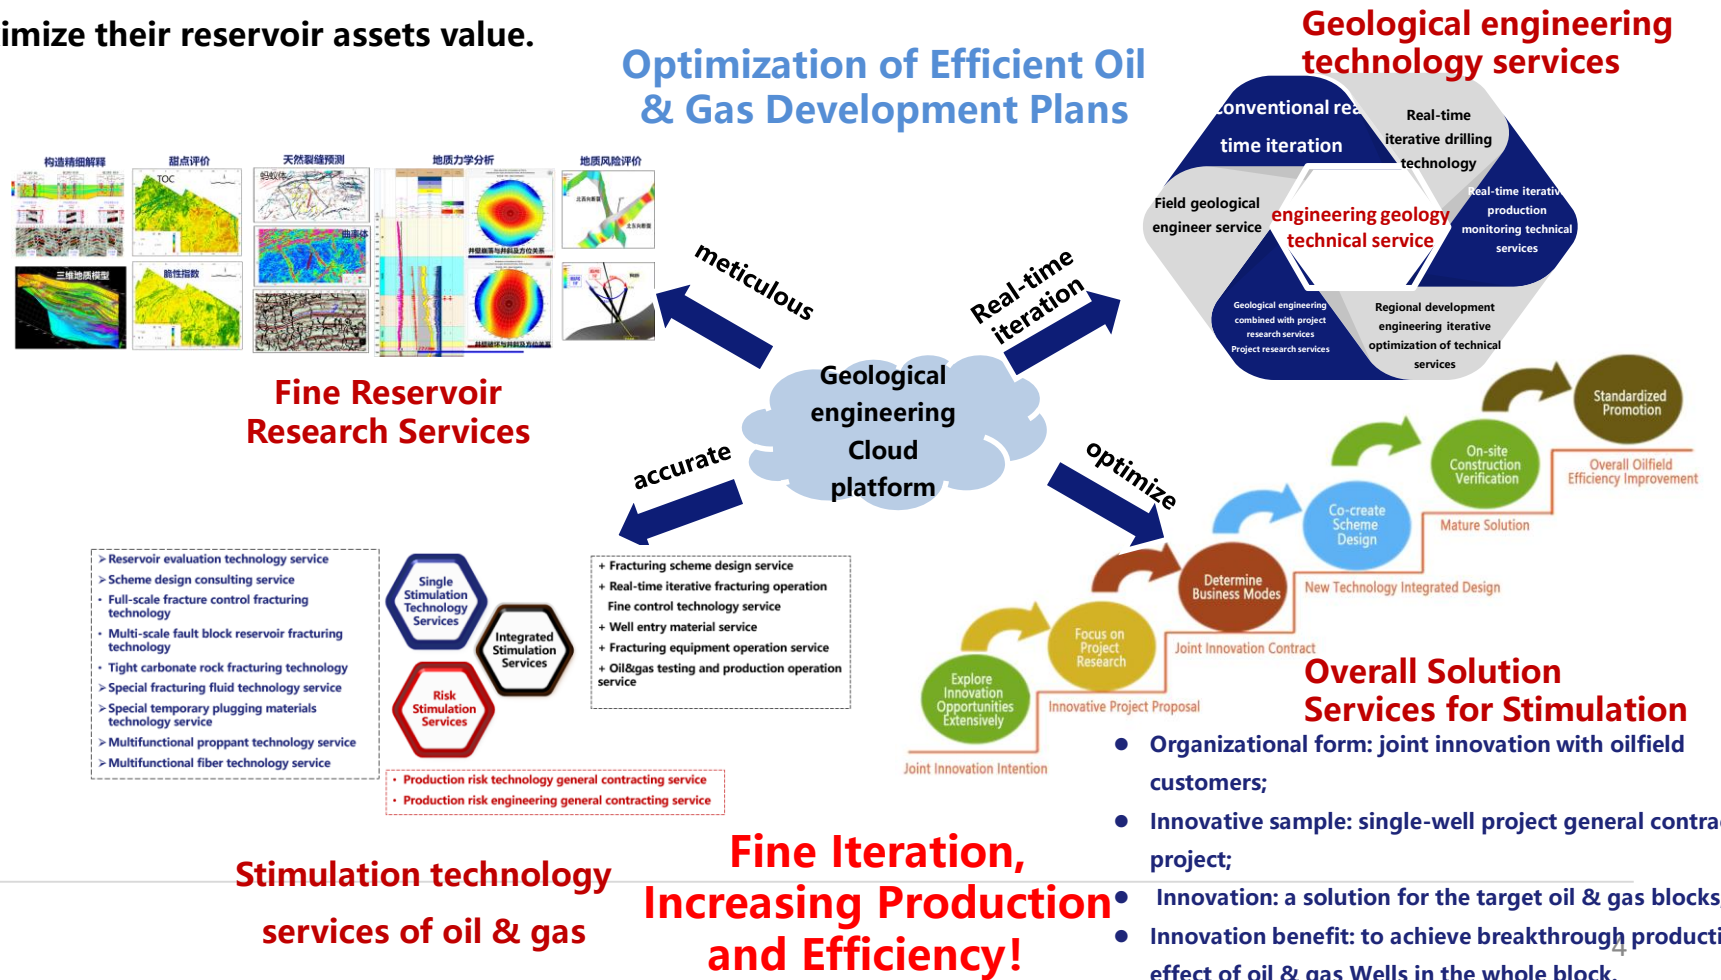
imize their reservoir assets value.

Optimization of Efficient Oil & Gas Development Plans

Geological engineering technology services

onventional rea time iteration

Real-time iterative drilling technology

Field geological engineer service

engineering geology technical service

Real-time iterativ production monitoring technical services

Geological engineering combined with project research services Project research services

Regional development engineering iterative optimization of technical services

构造精细解释 甜点评价 天然裂缝预测 地质力学分析 地质风险评价

TOC

三维地质模型 脆性指数

Fine Reservoir Research Services

meticulous

Real-time iteration

Geological engineering Cloud platform

accurate

optimize

Standardized Promotion

On-site Construction Verification

Overall Oilfield Efficiency Improvement

Co-create Scheme Design

Mature Solution

Determine Business Modes

New Technology Integrated Design

Focus on Project Research

Joint Innovation Contract

Explore Innovation Opportunities Extensively

Innovative Project Proposal

Joint Innovation Intention

Overall Solution Services for Stimulation

> Reservoir evaluation technology service
> Scheme design consulting service
• Full-scale fracture control fracturing technology
• Multi-scale fault block reservoir fracturing technology
• Tight carbonate rock fracturing technology
> Special fracturing fluid technology service
> Special temporary plugging materials technology service
> Multifunctional proppant technology service
> Multifunctional fiber technology service

Single Stimulation Technology Services

Integrated Stimulation Services

Risk Stimulation Services

+ Fracturing scheme design service
+ Real-time iterative fracturing operation
Fine control technology service
+ Well entry material service
+ Fracturing equipment operation service
+ Oil&gas testing and production operation service

• Production risk technology general contracting service
• Production risk engineering general contracting service

• Organizational form: joint innovation with oilfield customers;
• Innovative sample: single-well project general contra project;
• Innovation: a solution for the target oil & gas blocks
• Innovation benefit: to achieve breakthrough producti effect of oil & gas Wells in the whole block.

Stimulation technology services of oil & gas

Fine Iteration, Increasing Production and Efficiency!

4